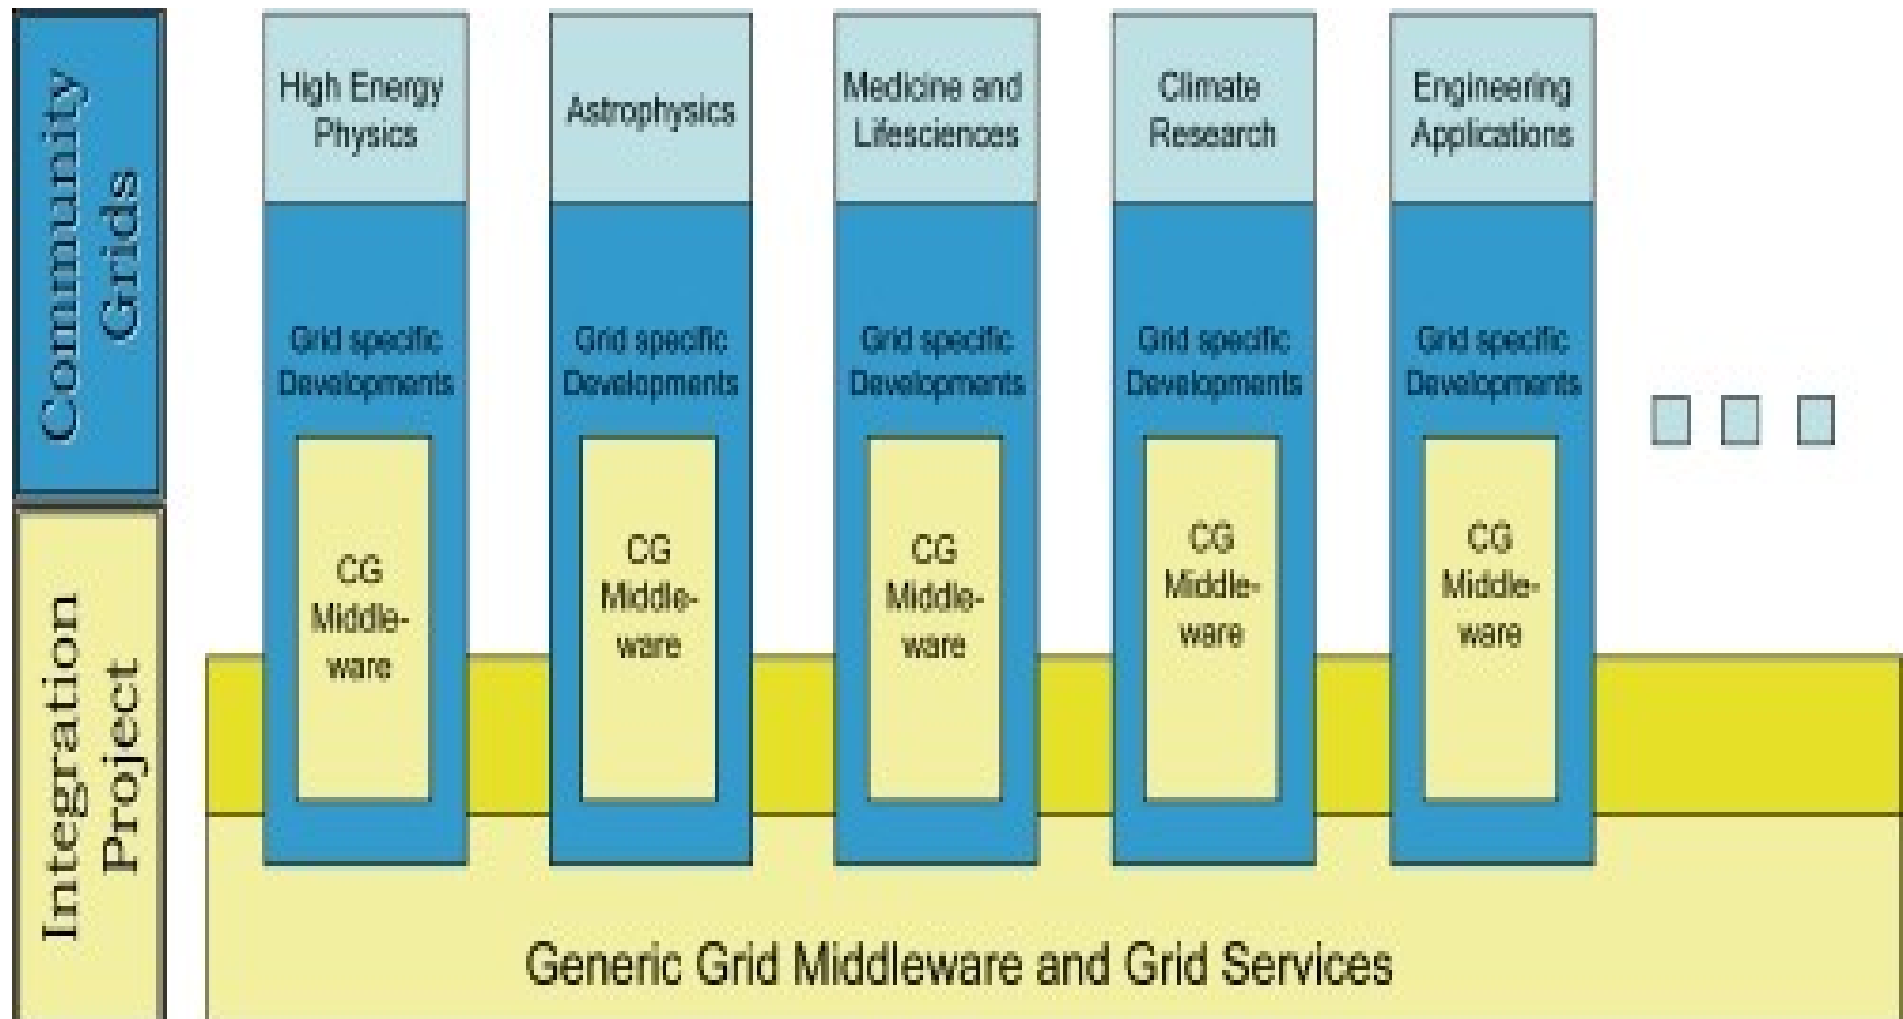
Community Grids

Integration Project

High Energy Physics

Grid specific Developments

CG Middleware

Astrophysics

Grid specific Developments

CG Middleware

Medicine and Lifesciences

Grid specific Developments

CG Middleware

Climate Research

Grid specific Developments

CG Middleware

Engineering Applications

Grid specific Developments

CG Middleware

Generic Grid Middleware and Grid Services